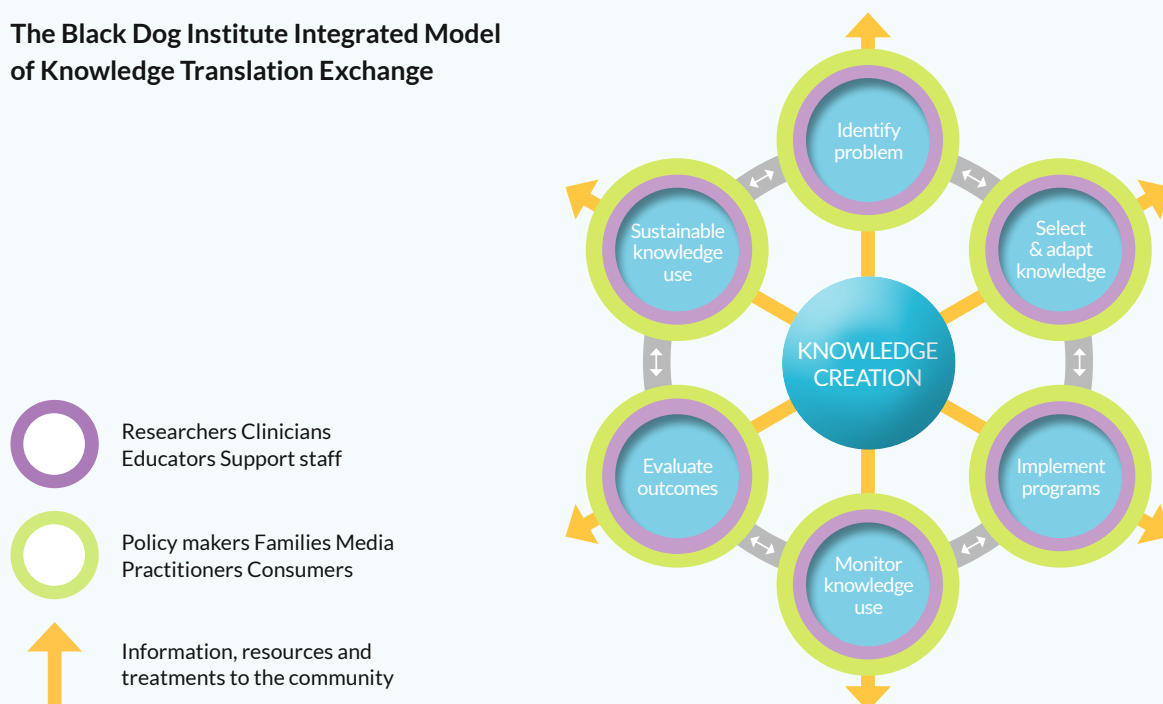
The Black Dog Institute Integrated Model of Knowledge Translation Exchange

Researchers Clinicians Educators Support staff

Policy makers Families Media Practitioners Consumers

Information, resources and treatments to the community

Identify problem

Select & adapt knowledge

Implement programs

Monitor knowledge use

Evaluate outcomes

Sustainable knowledge use

KNOWLEDGE CREATION